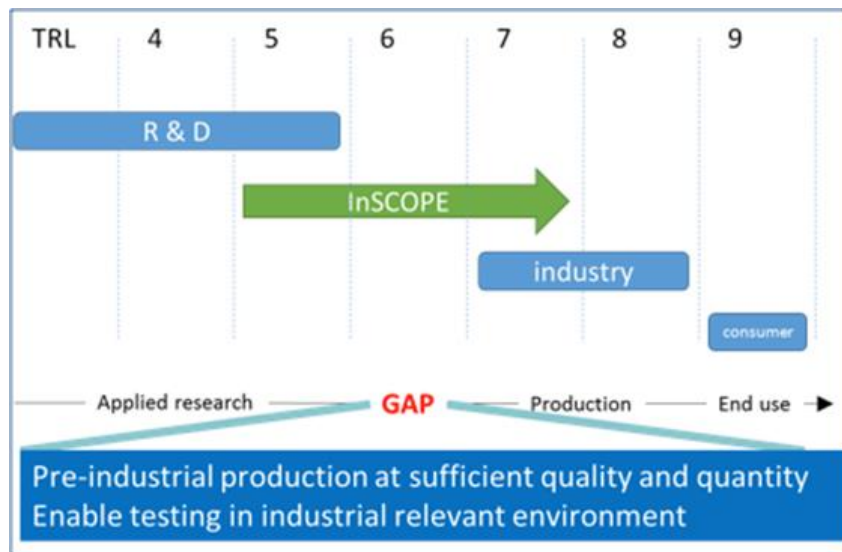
TRL 4 5 6 7 8 9

R & D

InSCOPE

industry

consumer

Applied research GAP Production End use

Pre-industrial production at sufficient quality and quantity
Enable testing in industrial relevant environment